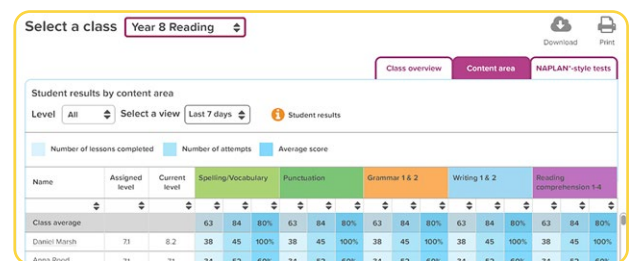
Select a class Year 8 Reading

Download Print

Class overview Content area NAPLAN*-style tests

Student results by content area

Level All Select a view Last 7 days Student results

Number of lessons completed Number of attempts Average score

| Name | Assigned level | Current level | Spelling/Vocabulary | | | Punctuation | | | Grammar 1 & 2 | | | Writing 1 & 2 | | | Reading comprehension 1-4 | | |
|---|---|---|---|---|---|---|---|---|---|---|---|---|---|---|---|---|---|
| Class average | | | 63 | 84 | 80% | 63 | 84 | 80% | 63 | 84 | 80% | 63 | 84 | 80% | 63 | 84 | 80% |
| Daniel Marsh | 7.1 | 8.2 | 38 | 45 | 100% | 38 | 45 | 100% | 38 | 45 | 100% | 38 | 45 | 100% | 38 | 45 | 100% |
| Anna Pond | 7.1 | 7.1 | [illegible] | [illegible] | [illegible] | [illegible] | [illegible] | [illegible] | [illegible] | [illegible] | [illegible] | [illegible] | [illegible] | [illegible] | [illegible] | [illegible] | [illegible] |